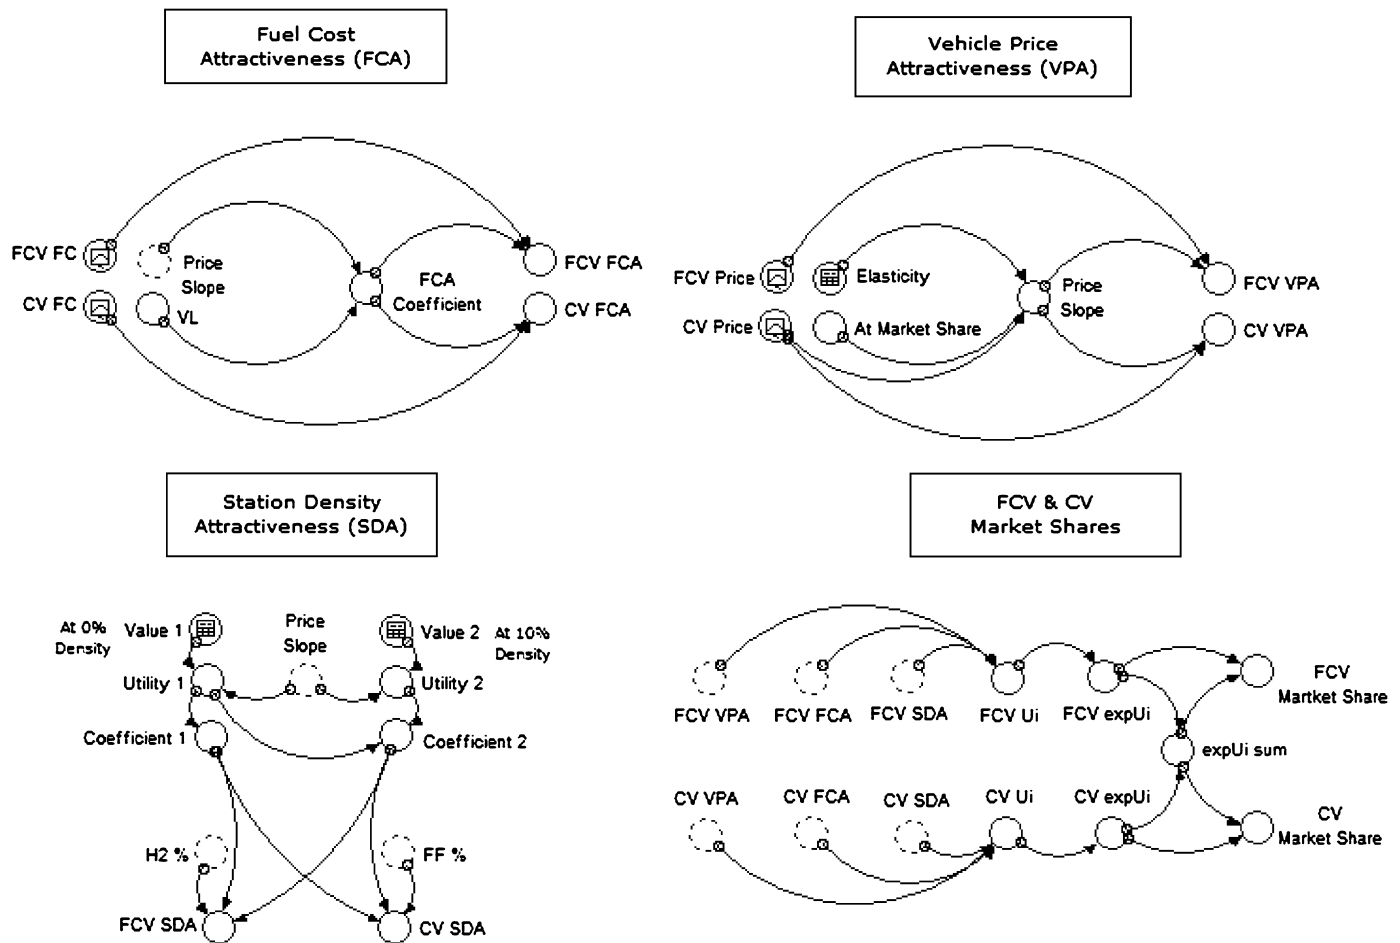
Fuel Cost
Attractiveness (FCA)

FCV FC
Price
Slope
FCA
Coefficient
FCV FCA
CV FC
VL
CV FCA

Vehicle Price
Attractiveness (VPA)

FCV Price
Elasticity
Price
Slope
FCV VPA
CV Price
At Market Share
CV VPA

Station Density
Attractiveness (SDA)

At 0%
Density
Value 1
Price
Slope
Value 2
At 10%
Density
Utility 1
Utility 2
Coefficient 1
Coefficient 2
H2 %
FF %
FCV SDA
CV SDA

FCV & CV
Market Shares

FCV VPA
FCV FCA
FCV SDA
FCV Ui
FCV expUi
FCV
Martket Share
expUi sum
CV VPA
CV FCA
CV SDA
CV Ui
CV expUi
CV
Market Share